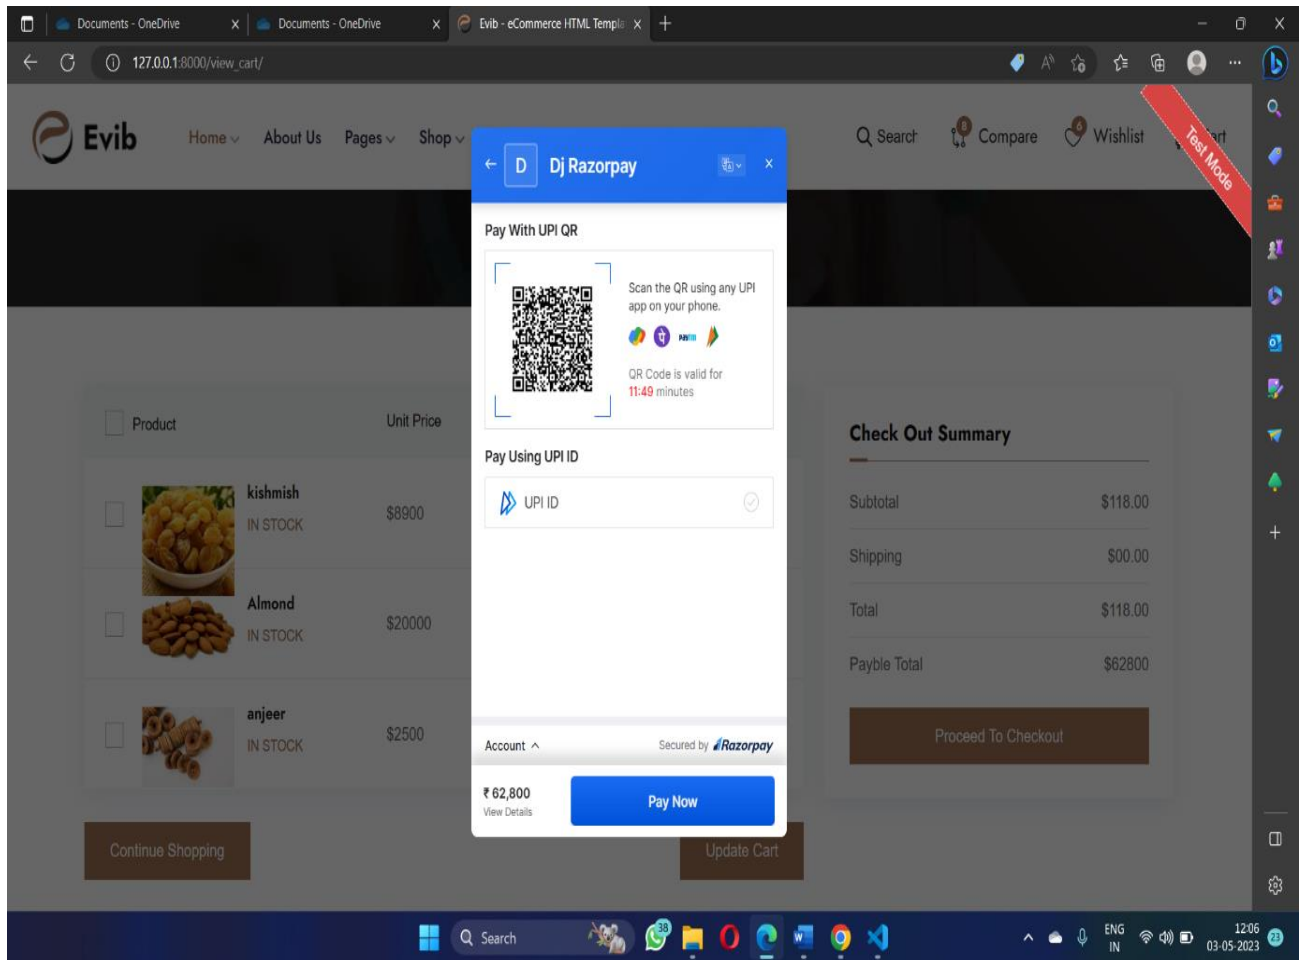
Documents - OneDrive
Documents - OneDrive
Evib - eCommerce HTML Templa
127.0.0.1:8000/view_cart/

Evib
Home
About Us
Pages
Shop
Search
Compare
Wishlist
Test Mode

D Dj Razorpay

Pay With UPI QR
Scan the QR using any UPI app on your phone.
QR Code is valid for 11:49 minutes

Pay Using UPI ID
UPI ID

Account
Secured by Razorpay
₹ 62,800
View Details
Pay Now

| Product | Unit Price |
|---|---|
| kishmish IN STOCK | $8900 |
| Almond IN STOCK | $20000 |
| anjeer IN STOCK | $2500 |

Check Out Summary
| | |
|---|---|
| Subtotal | $118.00 |
| Shipping | $00.00 |
| Total | $118.00 |
| Payble Total | $62800 |

Proceed To Checkout
Continue Shopping
Update Cart

Search
ENG IN
12:06
03-05-2023